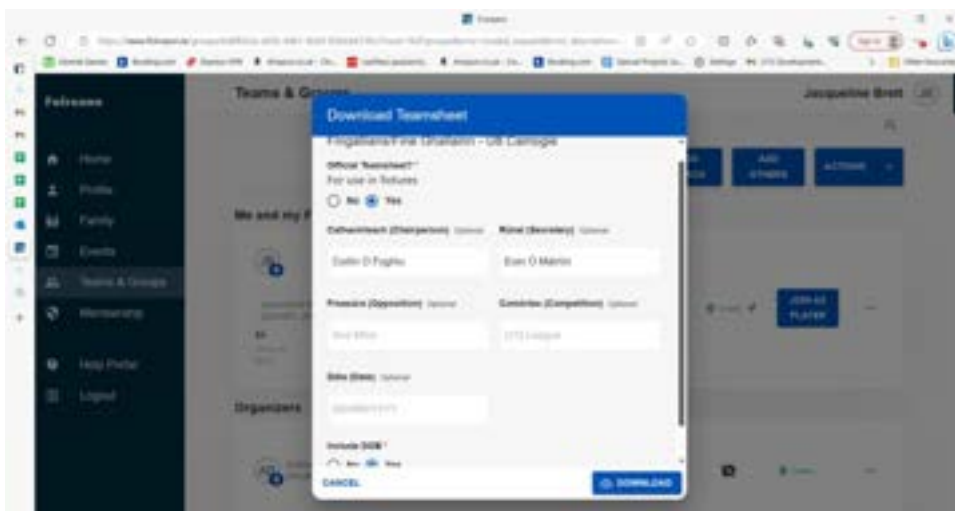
Foireann

Home
Profile
Family
Events
Teams & Groups
Membership
Help Portal
Logout

Teams & Groups

Jacqueline Brett

Me and my F

Organizers

ADD OTHERS
ACTIONS
JOIN AS PLAYER

Download Teamsheet

Fitzgeralds/Fine Ghaelin - U8 Camogie

Official Teamsheet? *
For use in fixtures
No Yes

Cathaoirleach (Chairperson) Optional
Eoin Ó Foghlú

Rúnaí (Secretary) Optional
Eoin Ó Máirtín

Freasúra (Opposition) Optional
Not filled

Comórtas (Competition) Optional
U10 League

Dáta (Date) Optional
DD/MM/YYYY

Include DOB *
No Yes

CANCEL
DOWNLOAD